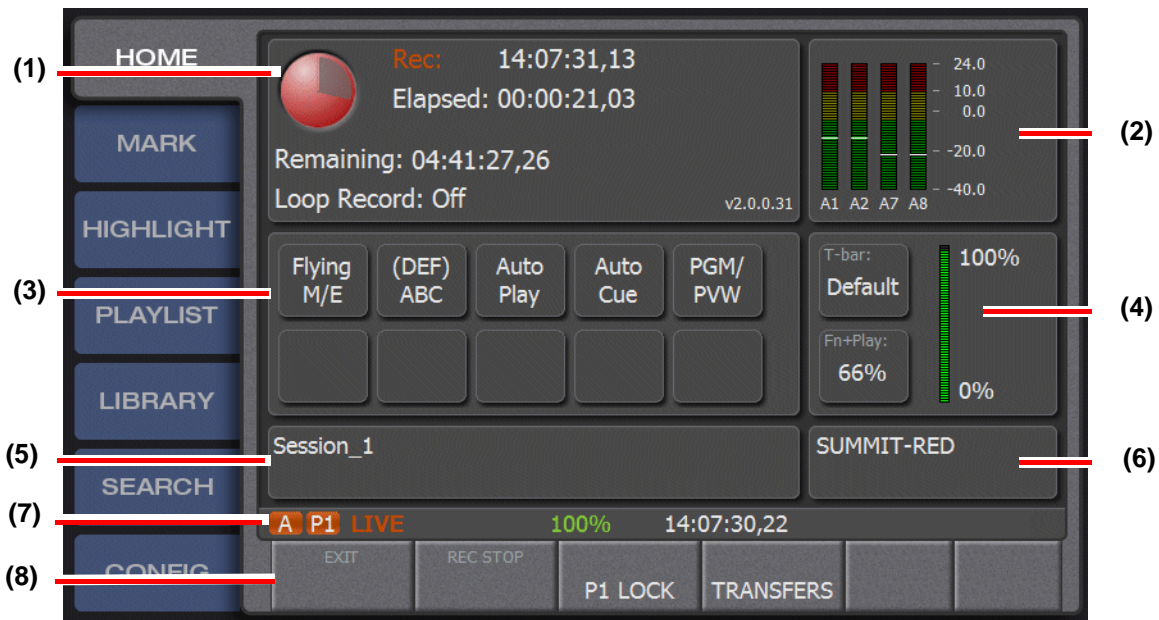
HOME

MARK

HIGHLIGHT

PLAYLIST

LIBRARY

SEARCH

CONFIG

(1)

Rec: 14:07:31,13

Elapsed: 00:00:21,03

Remaining: 04:41:27,26

Loop Record: Off

v2.0.0.31

24.0
10.0
0.0
-20.0
-40.0

A1 A2 A7 A8

(2)

(3)

Flying M/E

(DEF) ABC

Auto Play

Auto Cue

PGM/ PVW

T-bar:
Default

Fn+Play:
66%

100%

0%

(4)

(5)

Session_1

SUMMIT-RED

(6)

(7)

A P1 LIVE 100% 14:07:30,22

(8)

EXIT

REC STOP

P1 LOCK

TRANSFERS